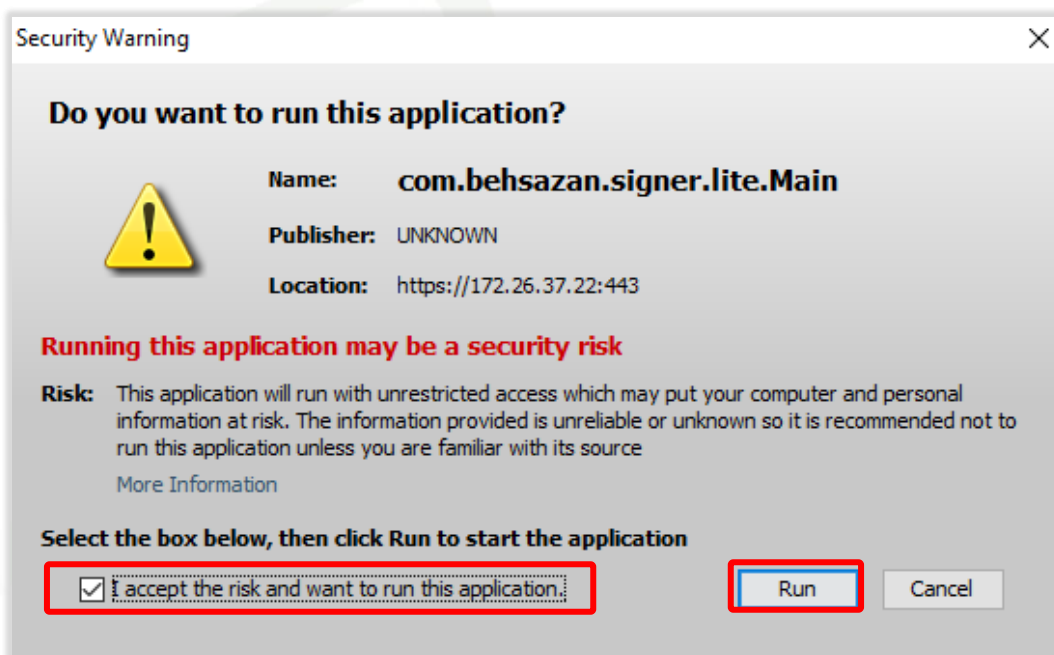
Security Warning

Do you want to run this application?

Name: com.behsazan.signer.lite.Main

Publisher: UNKNOWN

Location: https://172.26.37.22:443

Running this application may be a security risk

Risk: This application will run with unrestricted access which may put your computer and personal information at risk. The information provided is unreliable or unknown so it is recommended not to run this application unless you are familiar with its source

More Information

Select the box below, then click Run to start the application

I accept the risk and want to run this application.

Run

Cancel